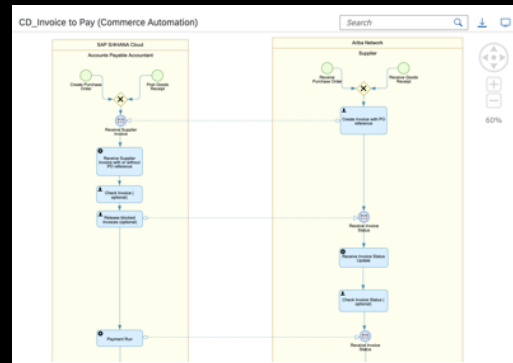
CD_Invoice to Pay (Commerce Automation)

Search

60%

SAP S/4HANA Cloud

Accounts Payable Accountant

Create Purchase Order

Post Goods Receipt

Receive Supplier Invoice

Receive Supplier Invoice with or without PO reference

Check Invoice ( optional)

Release blocked Invoices (optional)

Payment Run

Ariba Network

Supplier

Receive Purchase Order

Receive Goods Receipt

Create Invoice with PO reference

Receive Invoice Status

Receive Invoice Status Update

Check Invoice Status ( optional)

Receive Invoice Status